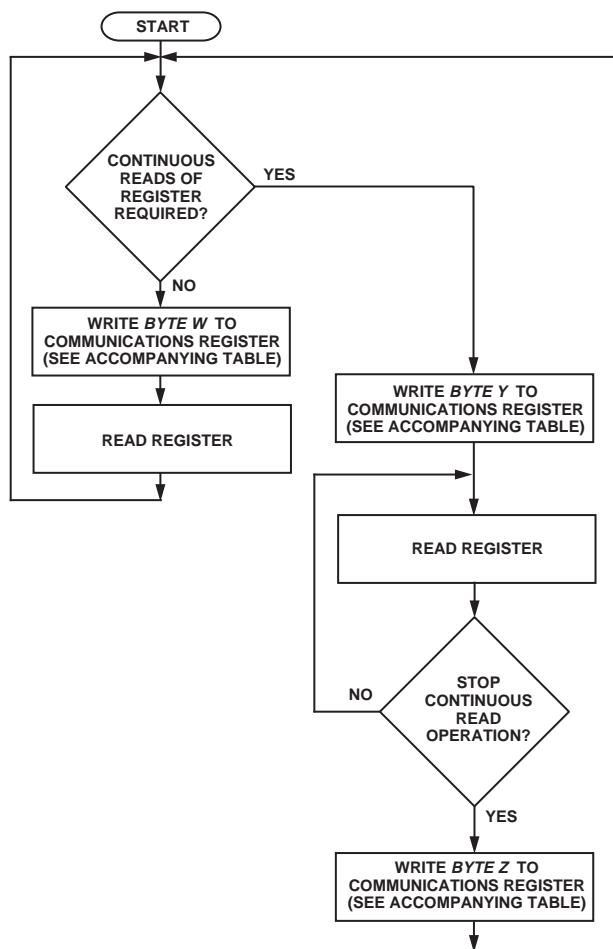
START

CONTINUOUS READS OF REGISTER REQUIRED?

YES

NO

WRITE *BYTE W* TO COMMUNICATIONS REGISTER (SEE ACCOMPANYING TABLE)

READ REGISTER

WRITE *BYTE Y* TO COMMUNICATIONS REGISTER (SEE ACCOMPANYING TABLE)

READ REGISTER

STOP CONTINUOUS READ OPERATION?

NO

YES

WRITE *BYTE Z* TO COMMUNICATIONS REGISTER (SEE ACCOMPANYING TABLE)